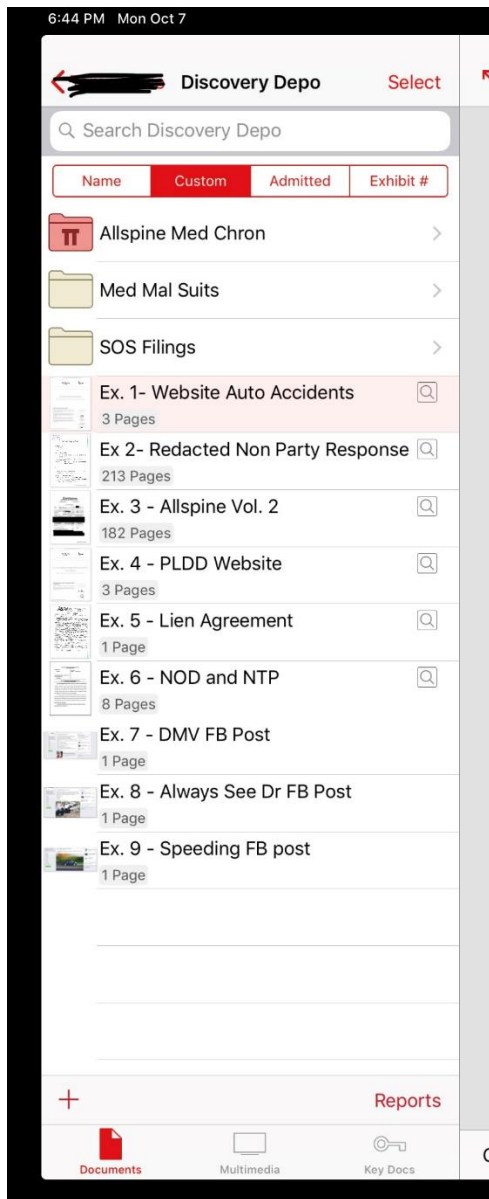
6:44 PM Mon Oct 7

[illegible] Discovery Depo Select

Search Discovery Depo

Name | Custom | Admitted | Exhibit #

Allspine Med Chron

Med Mal Suits

SOS Filings

Ex. 1- Website Auto Accidents
3 Pages

Ex 2- Redacted Non Party Response
213 Pages

Ex. 3 - Allspine Vol. 2
182 Pages

Ex. 4 - PLDD Website
3 Pages

Ex. 5 - Lien Agreement
1 Page

Ex. 6 - NOD and NTP
8 Pages

Ex. 7 - DMV FB Post
1 Page

Ex. 8 - Always See Dr FB Post
1 Page

Ex. 9 - Speeding FB post
1 Page

+ Reports

Documents Multimedia Key Docs